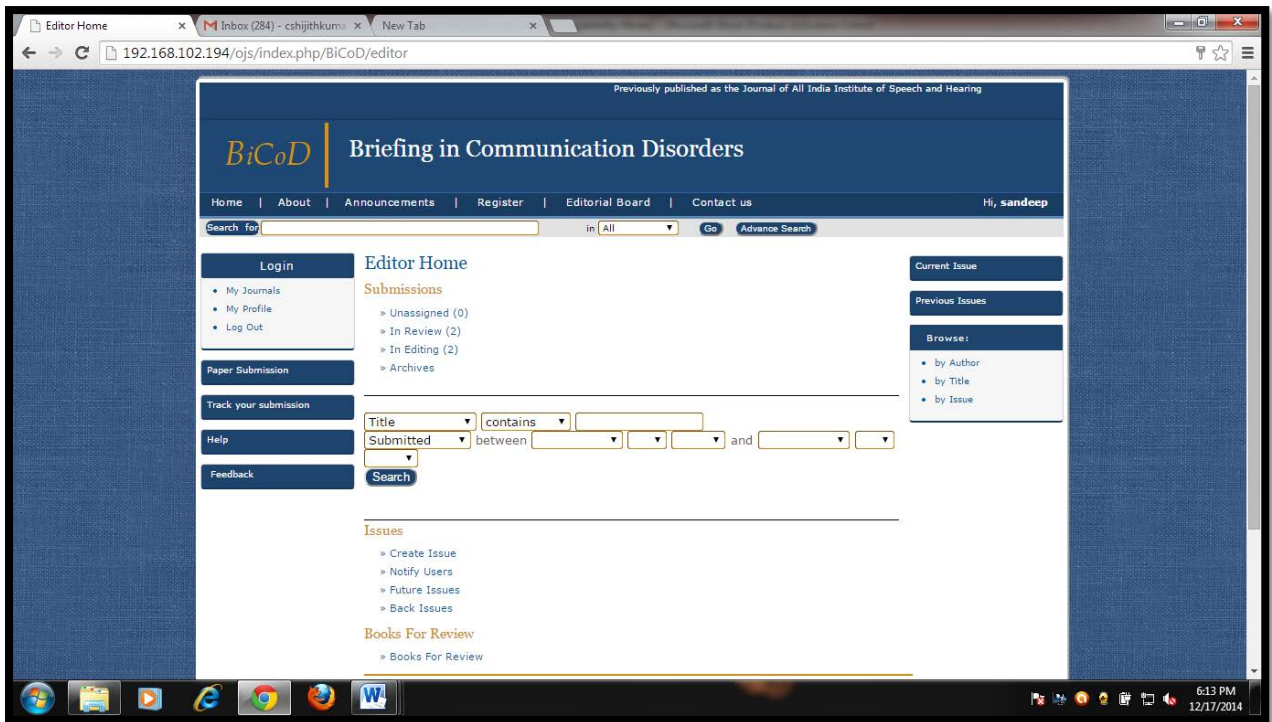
Editor Home ×
Inbox (284) - cshijithkuma ×
New Tab ×
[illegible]

192.168.102.194/ojs/index.php/BiCoD/editor

Previously published as the Journal of All India Institute of Speech and Hearing

BiCoD

Briefing in Communication Disorders

Home | About | Announcements | Register | Editorial Board | Contact us

Hi, sandeep

Search for

in All

Go

Advance Search

Login

• My Journals
• My Profile
• Log Out

Paper Submission

Track your submission

Help

Feedback

Editor Home

Submissions

» Unassigned (0)
» In Review (2)
» In Editing (2)
» Archives

Title
contains
Submitted
between
and

Search

Issues

» Create Issue
» Notify Users
» Future Issues
» Back Issues

Books For Review

» Books For Review

Current Issue

Previous Issues

Browse:

• by Author
• by Title
• by Issue

6:13 PM
12/17/2014